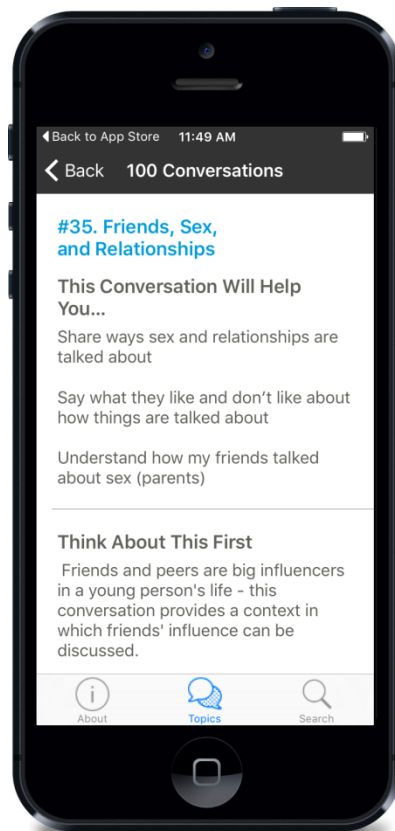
◀Back to App Store 11:49 AM

< Back 100 Conversations

#35. Friends, Sex, and Relationships

This Conversation Will Help You...

Share ways sex and relationships are talked about

Say what they like and don't like about how things are talked about

Understand how my friends talked about sex (parents)

Think About This First

Friends and peers are big influencers in a young person's life - this conversation provides a context in which friends' influence can be discussed.

About Topics Search